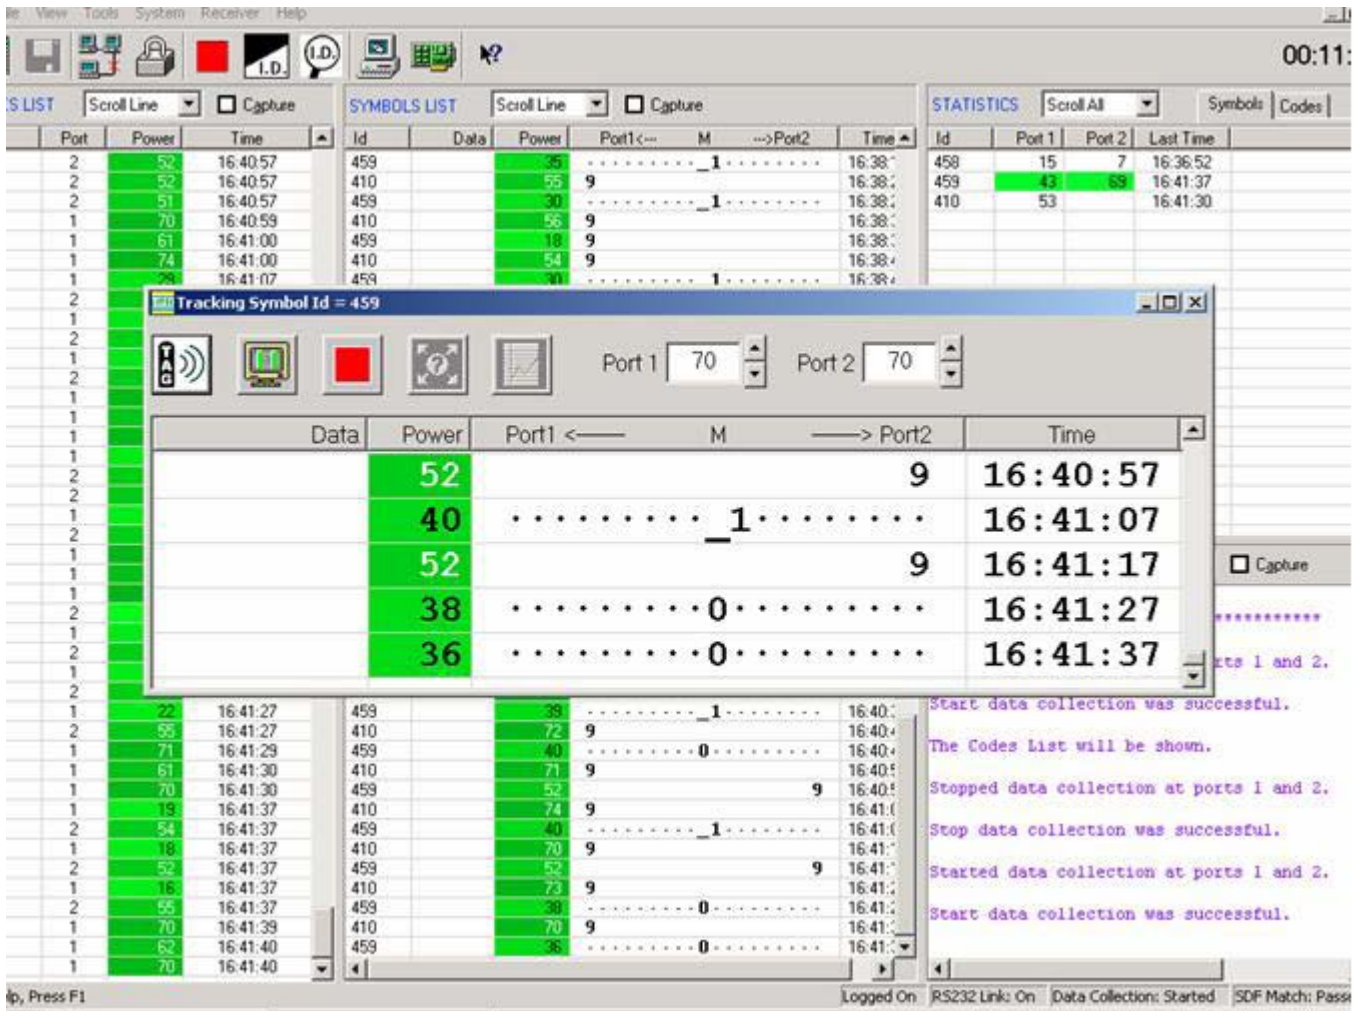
le View Tools System Receiver Help

00:11:

S LIST Scroll Line Capture

SYMBOLS LIST Scroll Line Capture

STATISTICS Scroll All Symbols Codes

| Port | Power | Time |
|---|---|---|
| 2 | 52 | 16:40:57 |
| 2 | 52 | 16:40:57 |
| 2 | 51 | 16:40:57 |
| 1 | 70 | 16:40:59 |
| 1 | 61 | 16:41:00 |
| 1 | 74 | 16:41:00 |
| 1 | 29 | 16:41:07 |

| Id | Data | Power | Port1<-- M -->Port2 | Time |
|---|---|---|---|---|
| 459 | | 35 | ..........1......... | 16:38: |
| 410 | | 55 | 9 | 16:38: |
| 459 | | 30 | ..........1......... | 16:38: |
| 410 | | 56 | 9 | 16:38: |
| 459 | | 18 | 9 | 16:38: |
| 410 | | 54 | 9 | 16:38: |
| 459 | | 30 | ..........1......... | 16:38: |

| Id | Port 1 | Port 2 | Last Time |
|---|---|---|---|
| 458 | 15 | 7 | 16:36:52 |
| 459 | 43 | 69 | 16:41:37 |
| 410 | 53 | | 16:41:30 |

Tracking Symbol Id = 459

Port 1 70 Port 2 70

| Data | Power | Port1 <—— M ——> Port2 | Time |
|---|---|---|---|
| | 52 | 9 | 16:40:57 |
| | 40 | ..........1......... | 16:41:07 |
| | 52 | 9 | 16:41:17 |
| | 38 | ..........0.......... | 16:41:27 |
| | 36 | ..........0.......... | 16:41:37 |

| Port | Power | Time |
|---|---|---|
| 1 | 22 | 16:41:27 |
| 2 | 55 | 16:41:27 |
| 1 | 71 | 16:41:29 |
| 1 | 61 | 16:41:30 |
| 1 | 70 | 16:41:30 |
| 1 | 19 | 16:41:37 |
| 2 | 54 | 16:41:37 |
| 1 | 18 | 16:41:37 |
| 2 | 52 | 16:41:37 |
| 1 | 16 | 16:41:37 |
| 2 | 55 | 16:41:37 |
| 1 | 70 | 16:41:39 |
| 1 | 62 | 16:41:40 |
| 1 | 70 | 16:41:40 |

| Id | Power | Port1<-- M -->Port2 | Time |
|---|---|---|---|
| 459 | 39 | ..........1......... | 16:40: |
| 410 | 72 | 9 | 16:40: |
| 459 | 40 | ..........0.......... | 16:40: |
| 410 | 71 | 9 | 16:40: |
| 459 | 52 | 9 | 16:40: |
| 410 | 74 | 9 | 16:41: |
| 459 | 40 | ..........1......... | 16:41: |
| 410 | 70 | 9 | 16:41: |
| 459 | 52 | 9 | 16:41: |
| 410 | 73 | 9 | 16:41: |
| 459 | 38 | ..........0.......... | 16:41: |
| 410 | 70 | 9 | 16:41: |
| 459 | 36 | ..........0.......... | 16:41: |

Capture

************

rts 1 and 2.

Start data collection was successful.

The Codes List will be shown.

Stopped data collection at ports 1 and 2.

Stop data collection was successful.

Started data collection at ports 1 and 2.

Start data collection was successful.

lp, Press F1 Logged On RS232 Link: On Data Collection: Started SDF Match: Pass